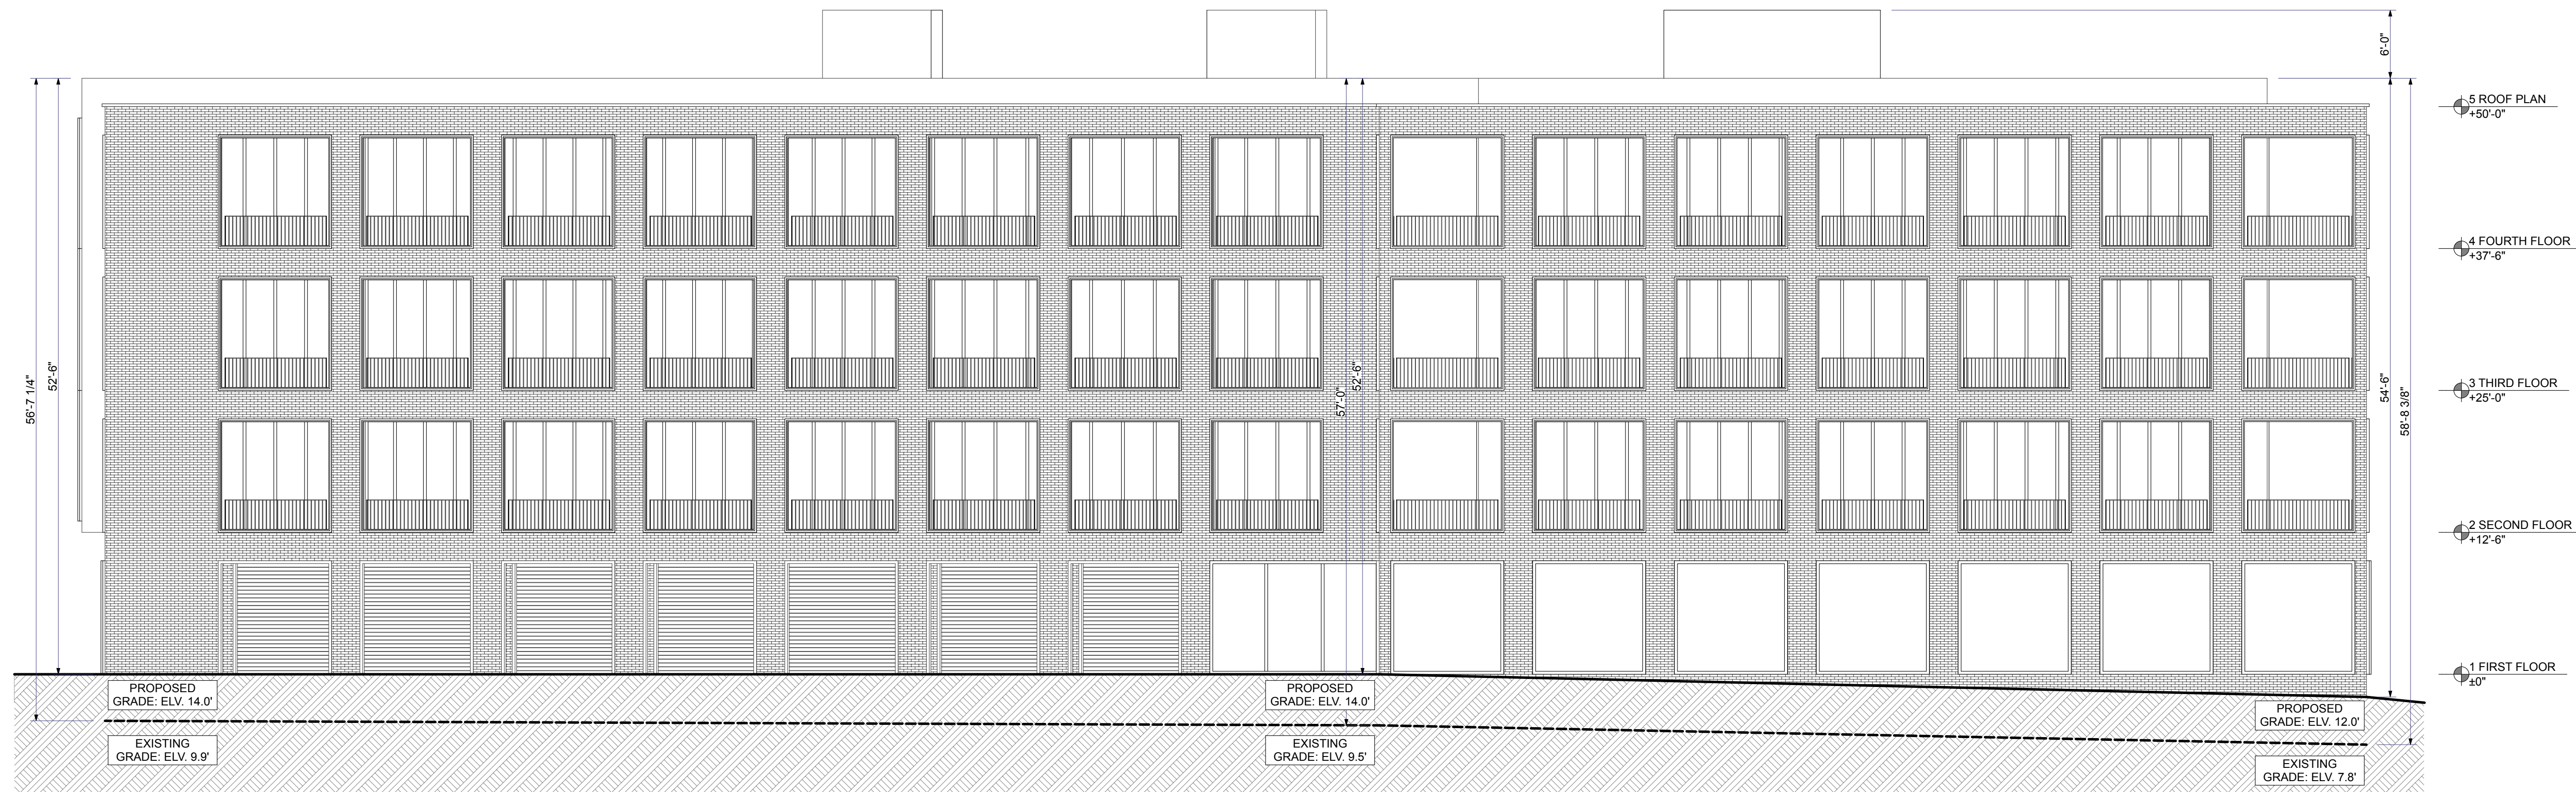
6'-0"

5 ROOF PLAN
+50'-0"

4 FOURTH FLOOR
+37'-6"

3 THIRD FLOOR
+25'-0"

2 SECOND FLOOR
+12'-6"

1 FIRST FLOOR
±0"

56'-7 1/4"

52'-6"

57'-0"

52'-6"

54'-6"

58'-8 3/8"

PROPOSED
GRADE: ELV. 14.0'

EXISTING
GRADE: ELV. 9.9'

PROPOSED
GRADE: ELV. 14.0'

EXISTING
GRADE: ELV. 9.5'

PROPOSED
GRADE: ELV. 12.0'

EXISTING
GRADE: ELV. 7.8'